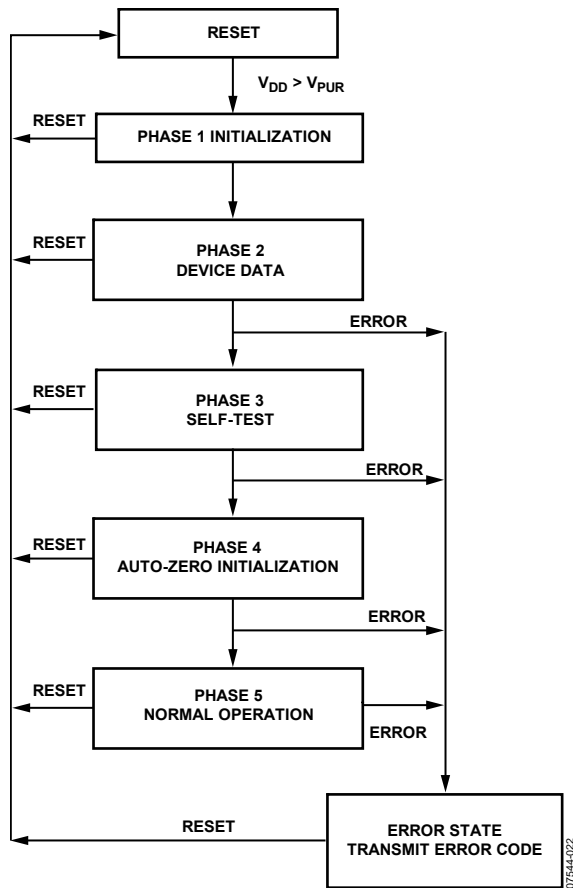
RESET

$V_{DD} > V_{PUR}$

RESET

PHASE 1 INITIALIZATION

RESET

PHASE 2
DEVICE DATA

ERROR

RESET

PHASE 3
SELF-TEST

ERROR

RESET

PHASE 4
AUTO-ZERO INITIALIZATION

ERROR

RESET

PHASE 5
NORMAL OPERATION

ERROR

RESET

ERROR STATE
TRANSMIT ERROR CODE

07544-022